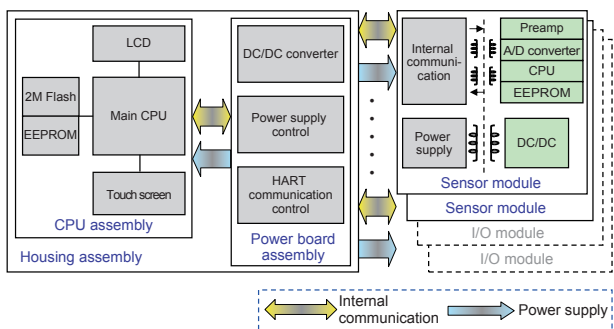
LCD

2M Flash

EEPROM

Main CPU

Touch screen

CPU assembly

Housing assembly

DC/DC converter

Power supply control

HART communication control

Power board assembly

Internal communication

Power supply

Preamp

A/D converter

CPU

EEPROM

DC/DC

Sensor module

Sensor module

I/O module

I/O module

Internal communication

Power supply